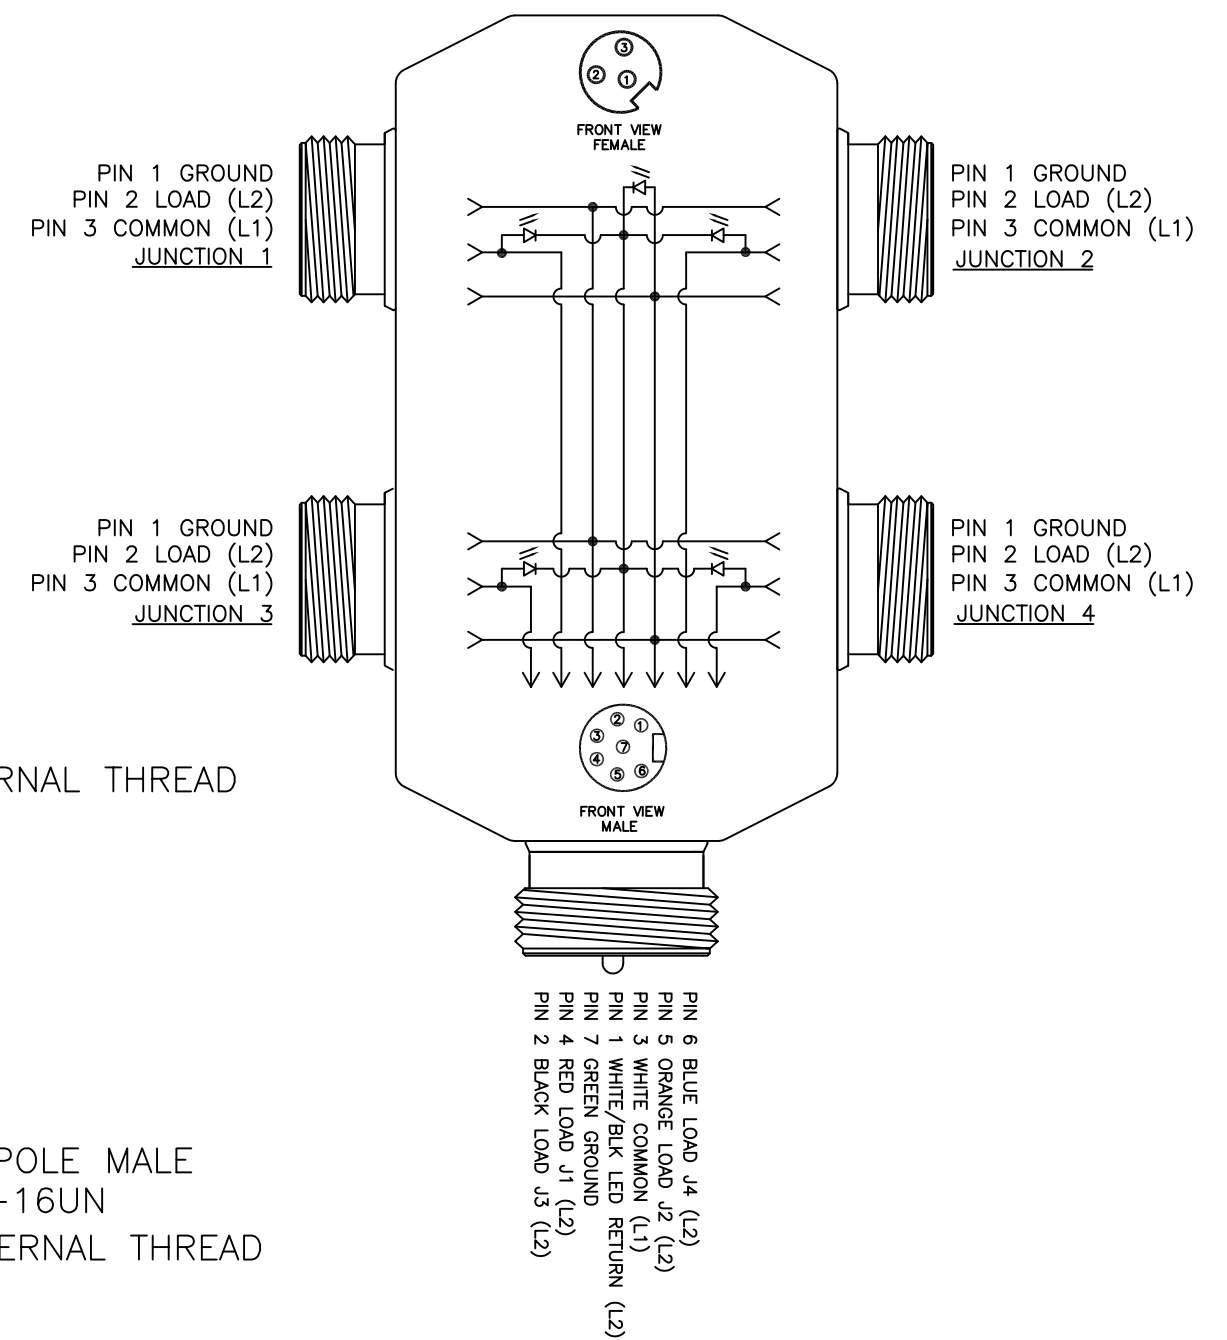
③
② ①

FRONT VIEW
FEMALE

PIN 1 GROUND
PIN 2 LOAD (L2)
PIN 3 COMMON (L1)
JUNCTION 1

PIN 1 GROUND
PIN 2 LOAD (L2)
PIN 3 COMMON (L1)
JUNCTION 2

PIN 1 GROUND
PIN 2 LOAD (L2)
PIN 3 COMMON (L1)
JUNCTION 3

PIN 1 GROUND
PIN 2 LOAD (L2)
PIN 3 COMMON (L1)
JUNCTION 4

RNAL THREAD

② ①
③ ⑦
④ ⑥
⑤

FRONT VIEW
MALE

POLE MALE
-16UN
ERNAL THREAD

PIN 6 BLUE LOAD J4 (L2)
PIN 5 ORANGE LOAD J2 (L2)
PIN 3 WHITE COMMON (L1)
PIN 1 WHITE/BLK LED RETURN (L2)
PIN 7 GREEN GROUND
PIN 4 RED LOAD J1 (L2)
PIN 2 BLACK LOAD J3 (L2)